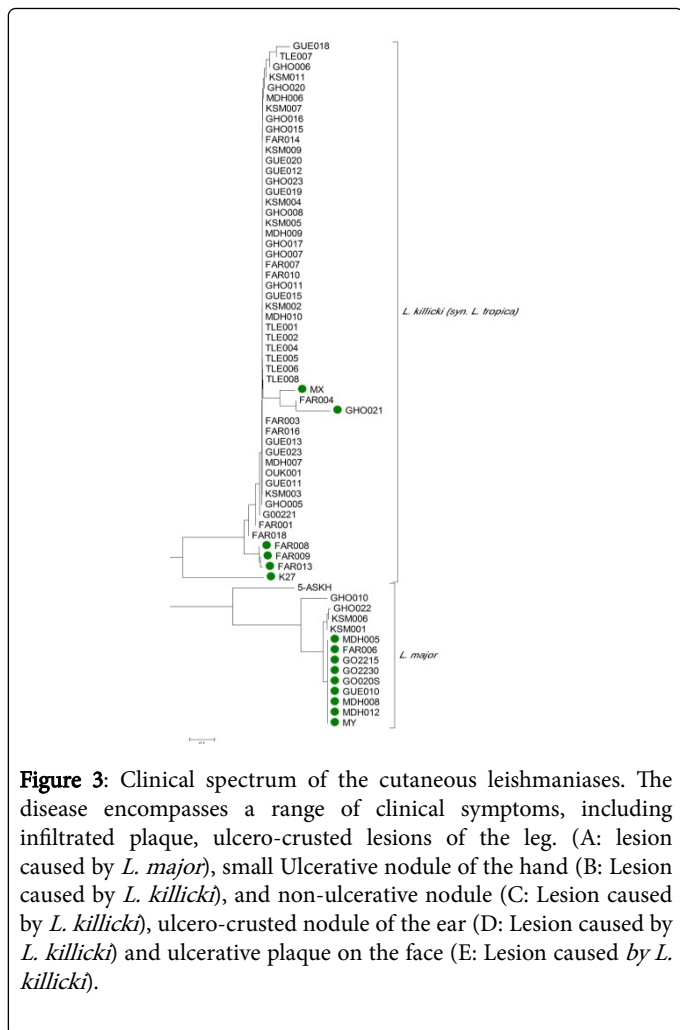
GUE018
TLE007
GHO006
KSM011
GHO020
MDH006
KSM007
GHO016
GHO015
FAR014
KSM009
GUE020
GUE012
GHO023
GUE019
KSM004
GHO008
KSM005
MDH009
GHO017
GHO007
FAR007
FAR010
GHO011
GUE015
KSM002
MDH010
TLE001
TLE002
TLE004
TLE005
TLE006
TLE008
MX
FAR004
GHO021
FAR003
FAR016
GUE013
GUE023
MDH007
OUK001
GUE011
KSM003
GHO005
G00221
FAR001
FAR018
FAR008
FAR009
FAR013
K27
5-ASKH
GHO010
GHO022
KSM006
KSM001
MDH005
FAR006
GO2215
GO2230
GO020S
GUE010
MDH008
MDH012
MY

L. killicki (syn. L. tropica)

L. major

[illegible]

**Figure 3**: Clinical spectrum of the cutaneous leishmaniases. The disease encompasses a range of clinical symptoms, including infiltrated plaque, ulcero-crusted lesions of the leg. (A: lesion caused by *L. major*), small Ulcerative nodule of the hand (B: Lesion caused by *L. killicki*), and non-ulcerative nodule (C: Lesion caused by *L. killicki*), ulcero-crusted nodule of the ear (D: Lesion caused by *L. killicki*) and ulcerative plaque on the face (E: Lesion caused *by L. killicki*).